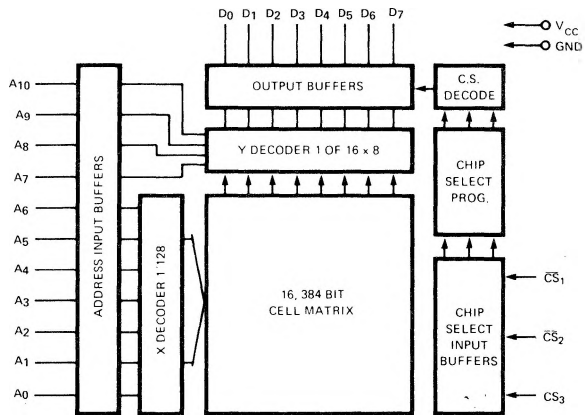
$D_0$ $D_1$ $D_2$ $D_3$ $D_4$ $D_5$ $D_6$ $D_7$

$V_{CC}$
GND

$A_{10}$
$A_9$
$A_8$
$A_7$
$A_6$
$A_5$
$A_4$
$A_3$
$A_2$
$A_1$
$A_0$

ADDRESS INPUT BUFFERS

OUTPUT BUFFERS

C.S. DECODE

Y DECODER 1 OF 16 x 8

CHIP SELECT PROG.

X DECODER 1 128

16, 384 BIT CELL MATRIX

CHIP SELECT INPUT BUFFERS

$\overline{CS}_1$
$\overline{CS}_2$
$CS_3$